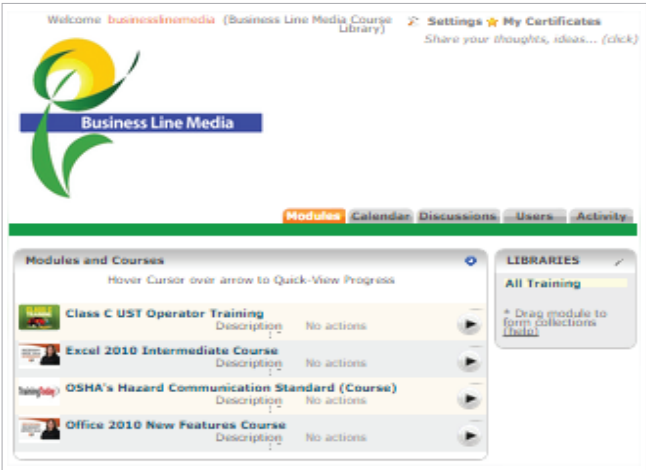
Welcome businesslinemedia (Business Line Media Course Library)

Settings My Certificates

Share your thoughts, ideas... (click)

Business Line Media

Modules Calendar Discussions Users Activity

Modules and Courses

Hover Cursor over arrow to Quick-View Progress

Class C UST Operator Training
Description No actions

Excel 2010 Intermediate Course
Description No actions

OSHA's Hazard Communication Standard (Course)
Description No actions

Office 2010 New Features Course
Description No actions

LIBRARIES

All Training

* Drag module to form collections (help)